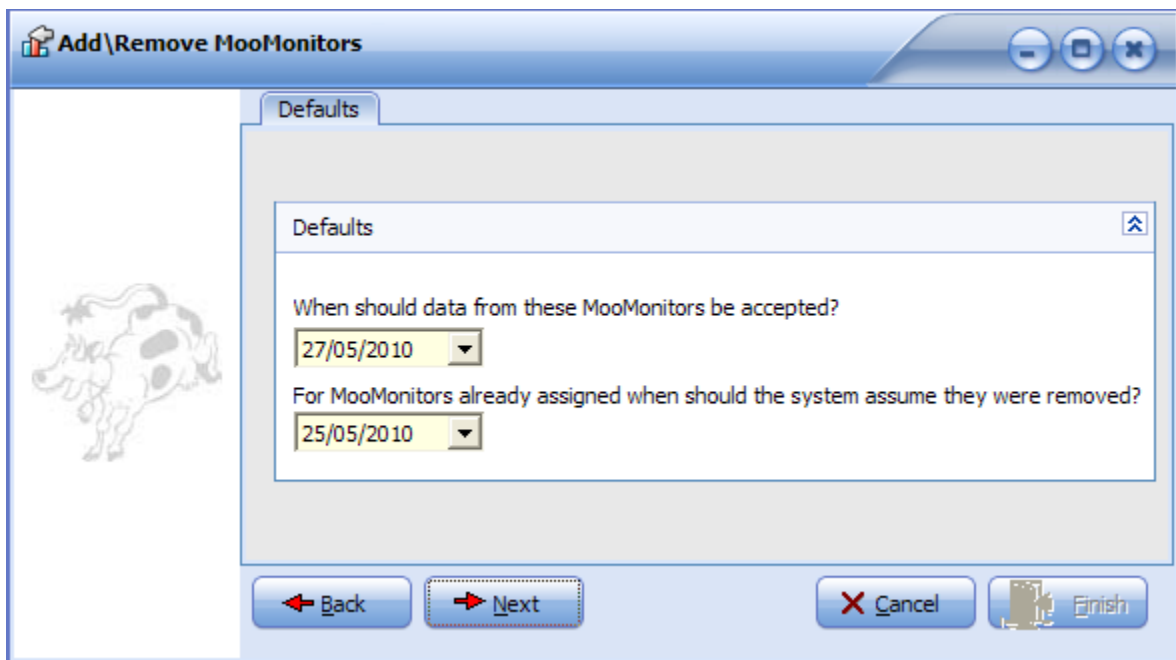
Add\Remove MooMonitors

Defaults

Defaults

When should data from these MooMonitors be accepted?

27/05/2010

For MooMonitors already assigned when should the system assume they were removed?

25/05/2010

Back

Next

Cancel

Finish